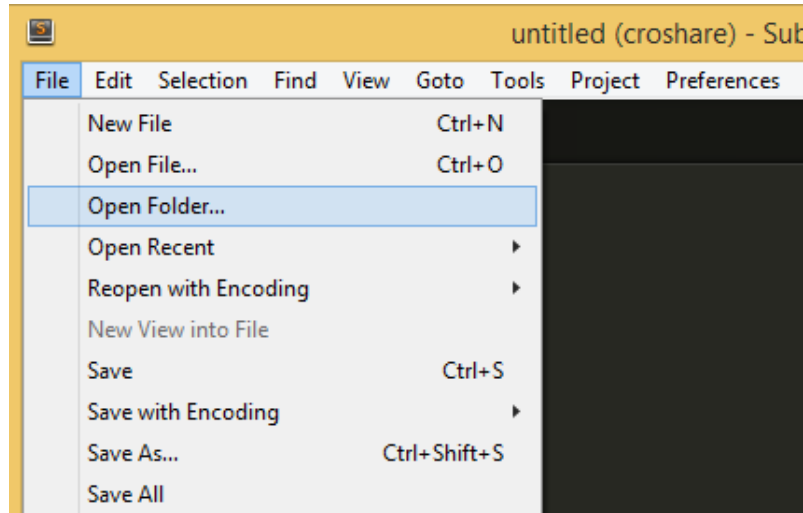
untitled (croshare) - Sub

File Edit Selection Find View Goto Tools Project Preferences

New File Ctrl+N
Open File... Ctrl+O
Open Folder...
Open Recent
Reopen with Encoding
New View into File
Save Ctrl+S
Save with Encoding
Save As... Ctrl+Shift+S
Save All